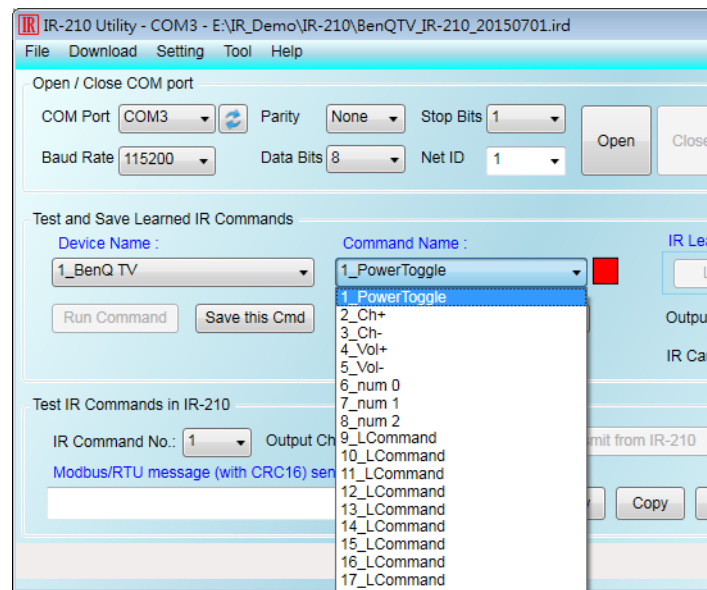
IR IR-210 Utility - COM3 - E:\IR_Demo\IR-210\BenQTV_IR-210_20150701.ird

File Download Setting Tool Help

Open / Close COM port

COM Port COM3 Parity None Stop Bits 1 Open Close

Baud Rate 115200 Data Bits 8 Net ID 1

Test and Save Learned IR Commands

Device Name : Command Name : IR Lea

1_BenQ TV 1_PowerToggle

Run Command Save this Cmd Outpu

IR Ca

1_PowerToggle
2_Ch+
3_Ch-
4_Vol+
5_Vol-
6_num 0
7_num 1
8_num 2
9_LCommand
10_LCommand
11_LCommand
12_LCommand
13_LCommand
14_LCommand
15_LCommand
16_LCommand
17_LCommand

Test IR Commands in IR-210

IR Command No.: 1 Output Ch mit from IR-210

Modbus/RTU message (with CRC16) sen

Copy